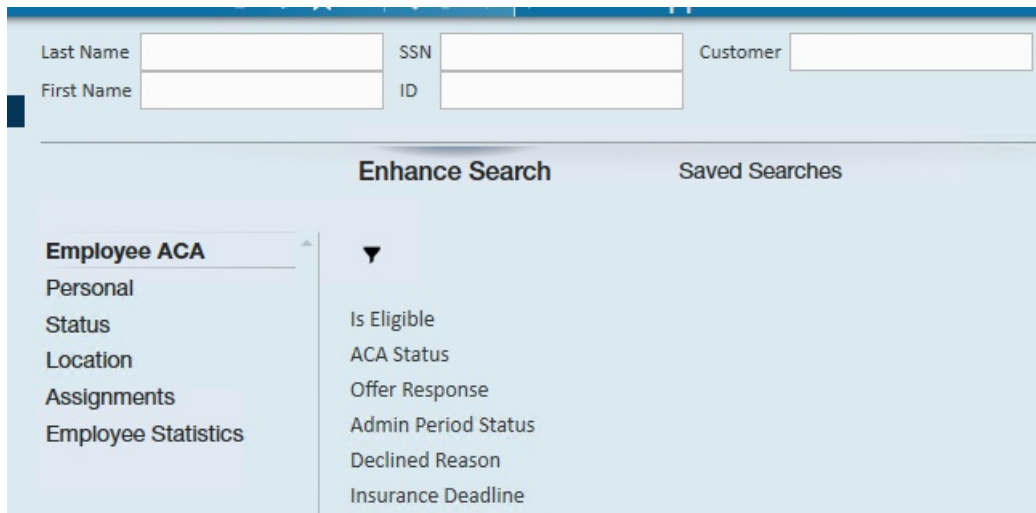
Last Name
SSN
Customer
First Name
ID

Enhance Search
Saved Searches

Employee ACA
Personal
Status
Location
Assignments
Employee Statistics

Is Eligible
ACA Status
Offer Response
Admin Period Status
Declined Reason
Insurance Deadline